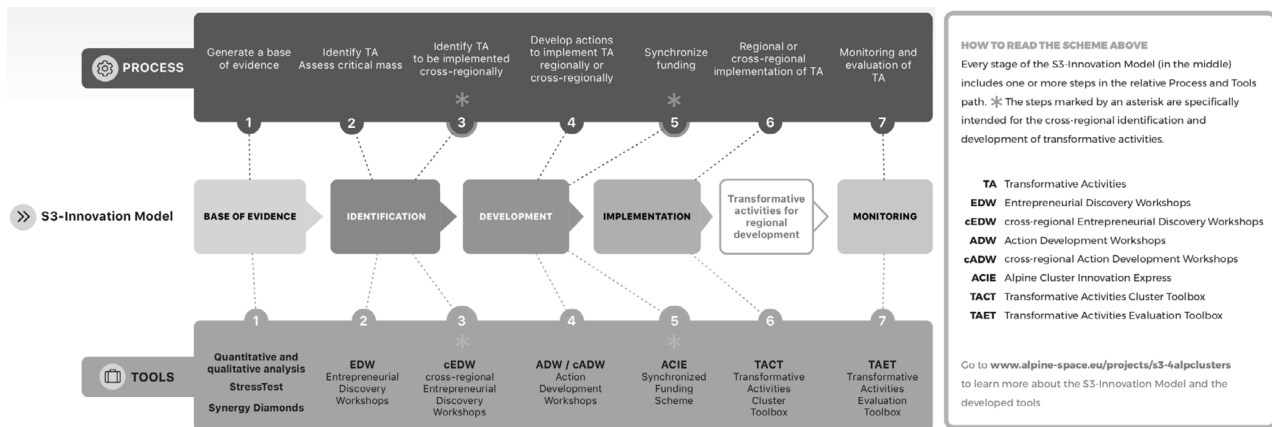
PROCESS

Generate a base of evidence

Identify TA Assess critical mass

Identify TA to be implemented cross-regionally

Develop actions to implement TA regionally or cross-regionally

Synchronize funding

Regional or cross-regional implementation of TA

Monitoring and evaluation of TA

1 2 3 4 5 6 7

S3-Innovation Model

BASE OF EVIDENCE

IDENTIFICATION

DEVELOPMENT

IMPLEMENTATION

Transformative activities for regional development

MONITORING

1 2 3 4 5 6 7

TOOLS

Quantitative and qualitative analysis
StressTest
Synergy Diamonds

EDW
Entrepreneurial Discovery Workshops

cEDW
cross-regional Entrepreneurial Discovery Workshops

ADW / cADW
Action Development Workshops

ACIE
Synchronized Funding Scheme

TACT
Transformative Activities Cluster Toolbox

TAET
Transformative Activities Evaluation Toolbox

HOW TO READ THE SCHEME ABOVE

Every stage of the S3-Innovation Model (in the middle) includes one or more steps in the relative Process and Tools path. * The steps marked by an asterisk are specifically intended for the cross-regional identification and development of transformative activities.

TA Transformative Activities
EDW Entrepreneurial Discovery Workshops
cEDW cross-regional Entrepreneurial Discovery Workshops
ADW Action Development Workshops
cADW cross-regional Action Development Workshops
ACIE Alpine Cluster Innovation Express
TACT Transformative Activities Cluster Toolbox
TAET Transformative Activities Evaluation Toolbox

Go to www.alpine-space.eu/projects/s3-4alpclusters to learn more about the S3-Innovation Model and the developed tools